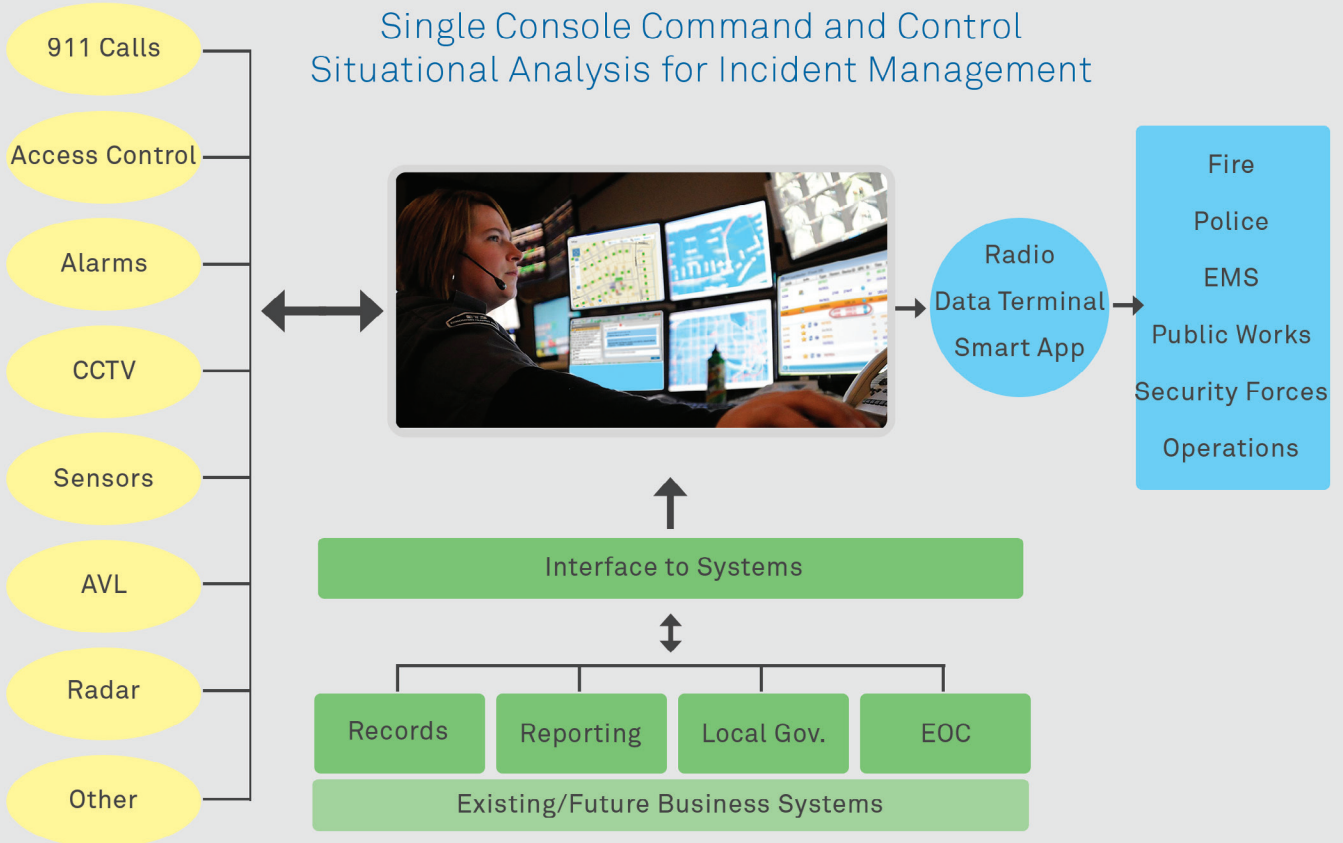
Single Console Command and Control
Situational Analysis for Incident Management

911 Calls

Access Control

Alarms

CCTV

Sensors

AVL

Radar

Other

Radio
Data Terminal
Smart App

Fire
Police
EMS
Public Works
Security Forces
Operations

Interface to Systems

Records

Reporting

Local Gov.

EOC

Existing/Future Business Systems